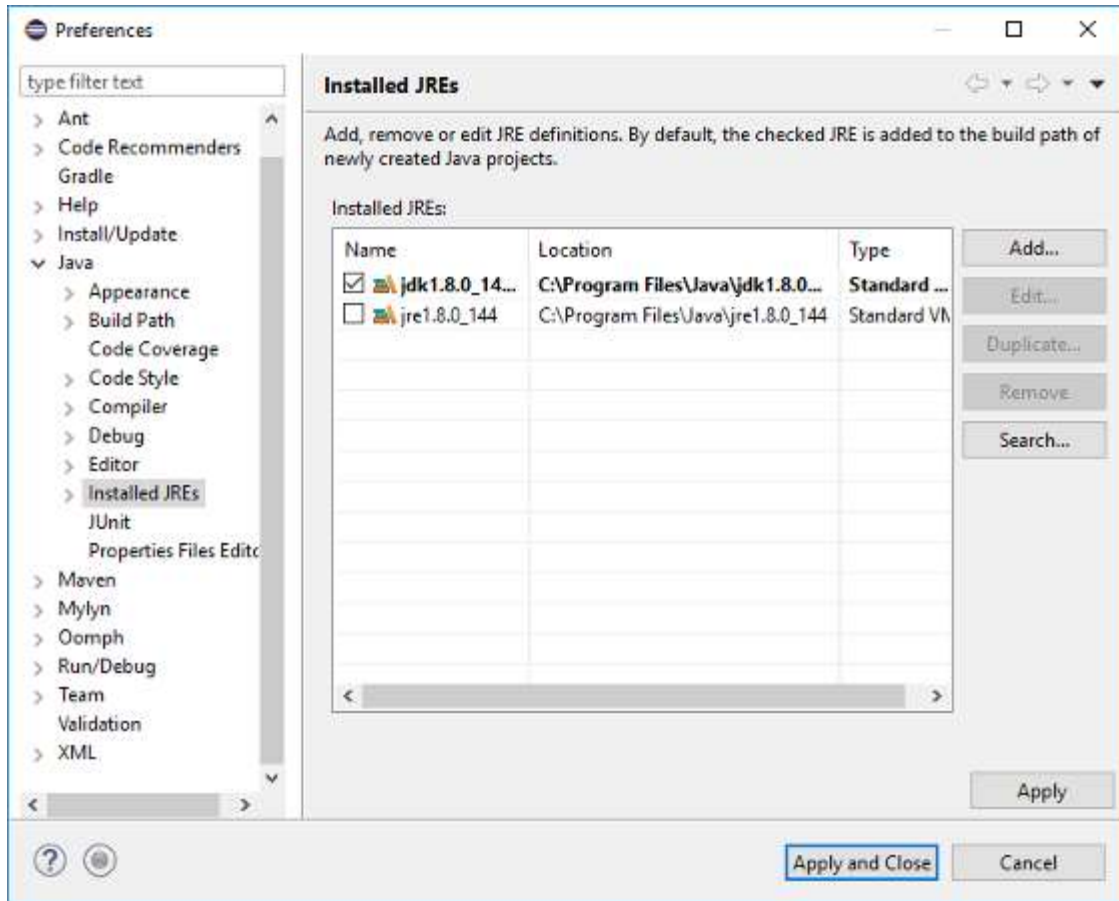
Preferences

type filter text

Ant
Code Recommenders
Gradle
Help
Install/Update
Java
Appearance
Build Path
Code Coverage
Code Style
Compiler
Debug
Editor
Installed JREs
JUnit
Properties Files Editc
Maven
Mylyn
Oomph
Run/Debug
Team
Validation
XML

Installed JREs

Add, remove or edit JRE definitions. By default, the checked JRE is added to the build path of newly created Java projects.

Installed JREs:

| Name | Location | Type |
|---|---|---|
| jdk1.8.0_14... | C:\Program Files\Java\jdk1.8.0... | Standard ... |
| jre1.8.0_144 | C:\Program Files\Java\jre1.8.0_144 | Standard VN |

Add...
Edit...
Duplicate...
Remove
Search...

Apply

Apply and Close
Cancel